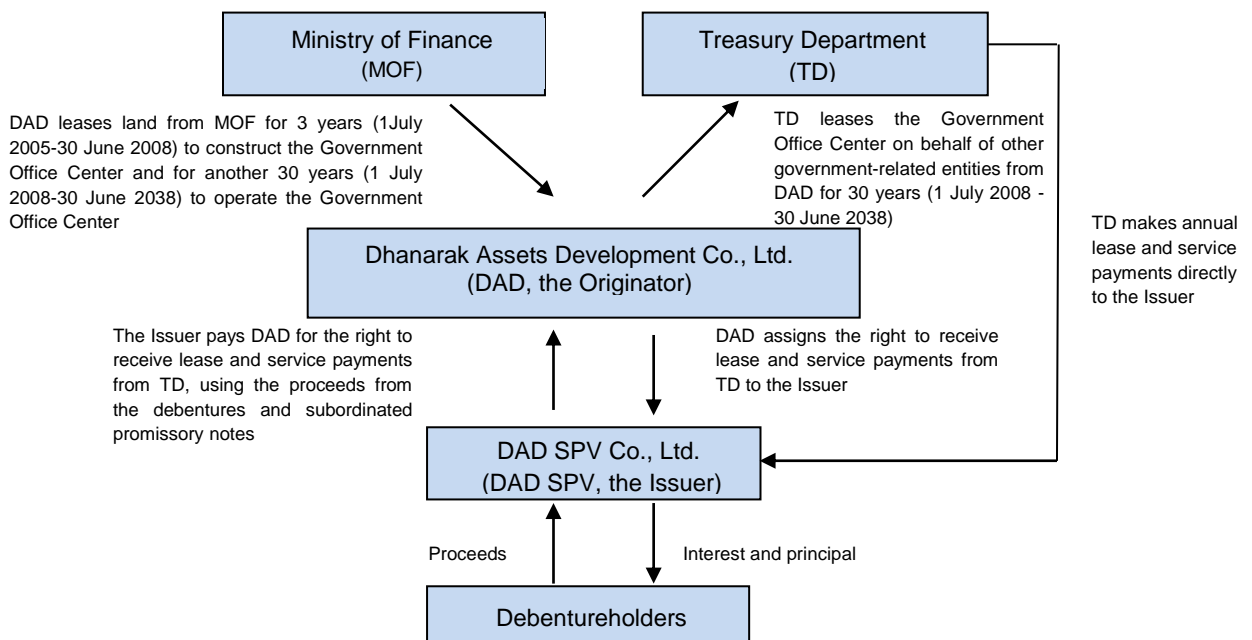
Ministry of Finance
(MOF)

Treasury Department
(TD)

DAD leases land from MOF for 3 years (1July 2005-30 June 2008) to construct the Government Office Center and for another 30 years (1 July 2008-30 June 2038) to operate the Government Office Center

TD leases the Government Office Center on behalf of other government-related entities from DAD for 30 years (1 July 2008 - 30 June 2038)

TD makes annual lease and service payments directly to the Issuer

Dhanarak Assets Development Co., Ltd.
(DAD, the Originator)

The Issuer pays DAD for the right to receive lease and service payments from TD, using the proceeds from the debentures and subordinated promissory notes

DAD assigns the right to receive lease and service payments from TD to the Issuer

DAD SPV Co., Ltd.
(DAD SPV, the Issuer)

Proceeds

Interest and principal

Debentureholders